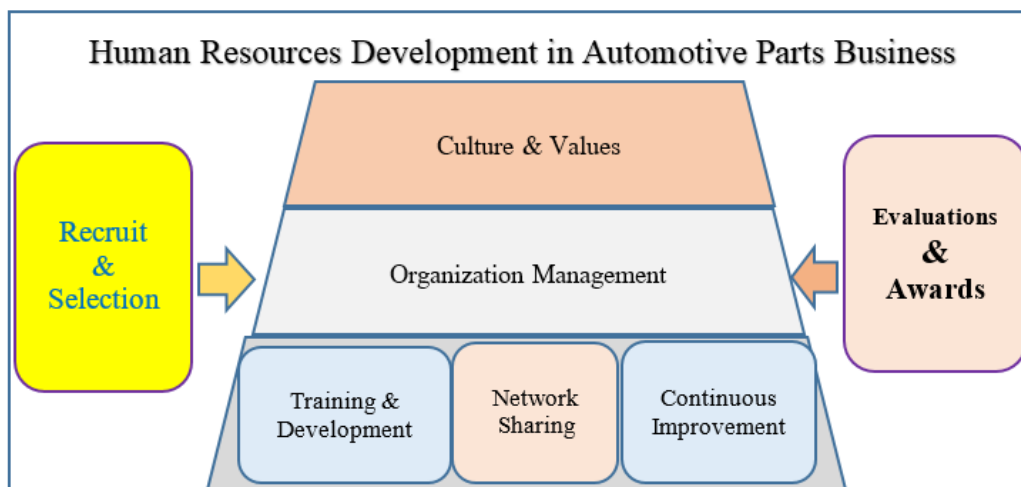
Human Resources Development in Automotive Parts Business

Recruit & Selection

Culture & Values

Organization Management

Evaluations & Awards

Training & Development

Network Sharing

Continuous Improvement